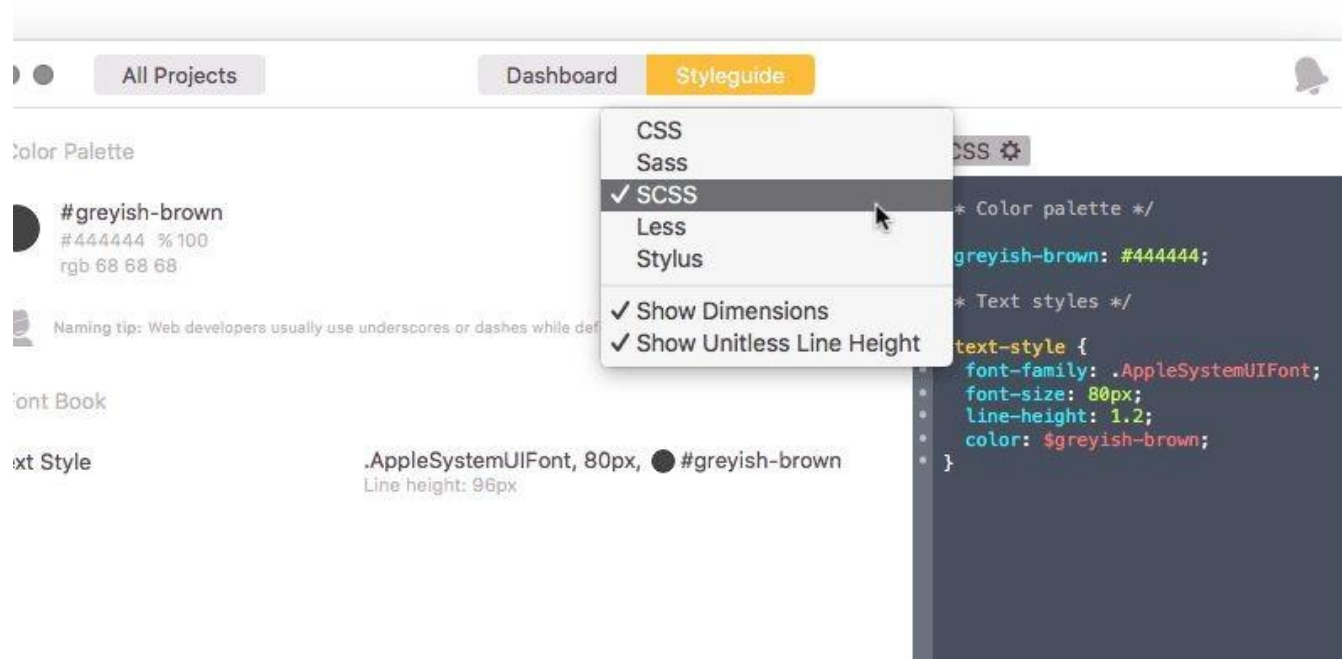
All Projects

Dashboard Styleguide

Color Palette

#greyish-brown
#444444 %100
rgb 68 68 68

Naming tip: Web developers usually use underscores or dashes while def

ont Book

xt Style

.AppleSystemUIFont, 80px, #greyish-brown
Line height: 96px

CSS
Sass
✓ SCSS
Less
Stylus

✓ Show Dimensions
✓ Show Unitless Line Height

CSS

* Color palette */

greyish-brown: #444444;

* Text styles */

text-style {
font-family: .AppleSystemUIFont;
font-size: 80px;
line-height: 1.2;
color: $greyish-brown;
}